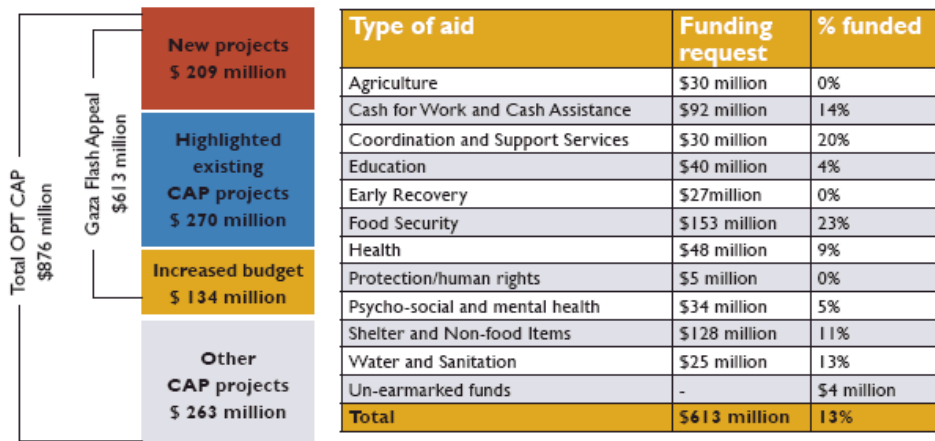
Total OPT CAP
$876 million

Gaza Flash Appeal
$613 million

New projects
$ 209 million

Highlighted existing CAP projects
$ 270 million

Increased budget
$ 134 million

Other CAP projects
$ 263 million

| Type of aid | Funding request | % funded |
|---|---|---|
| Agriculture | $30 million | 0% |
| Cash for Work and Cash Assistance | $92 million | 14% |
| Coordination and Support Services | $30 million | 20% |
| Education | $40 million | 4% |
| Early Recovery | $27million | 0% |
| Food Security | $153 million | 23% |
| Health | $48 million | 9% |
| Protection/human rights | $5 million | 0% |
| Psycho-social and mental health | $34 million | 5% |
| Shelter and Non-food Items | $128 million | 11% |
| Water and Sanitation | $25 million | 13% |
| Un-earmarked funds | - | $4 million |
| Total | $613 million | 13% |